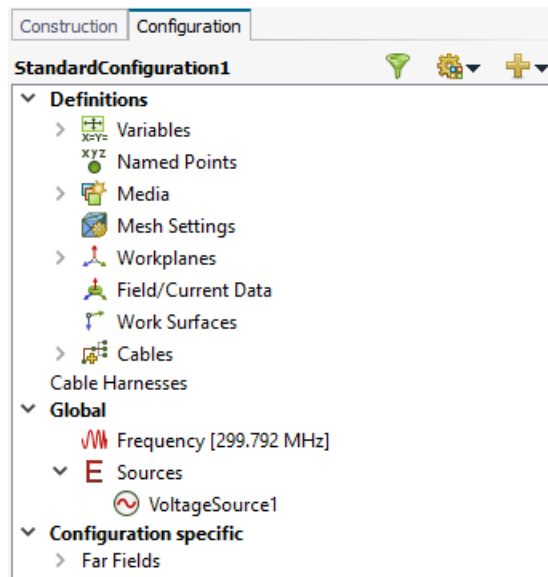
Construction | Configuration

StandardConfiguration1

Definitions
Variables
Named Points
Media
Mesh Settings
Workplanes
Field/Current Data
Work Surfaces
Cables
Cable Harnesses
Global
Frequency [299.792 MHz]
Sources
VoltageSource1
Configuration specific
Far Fields